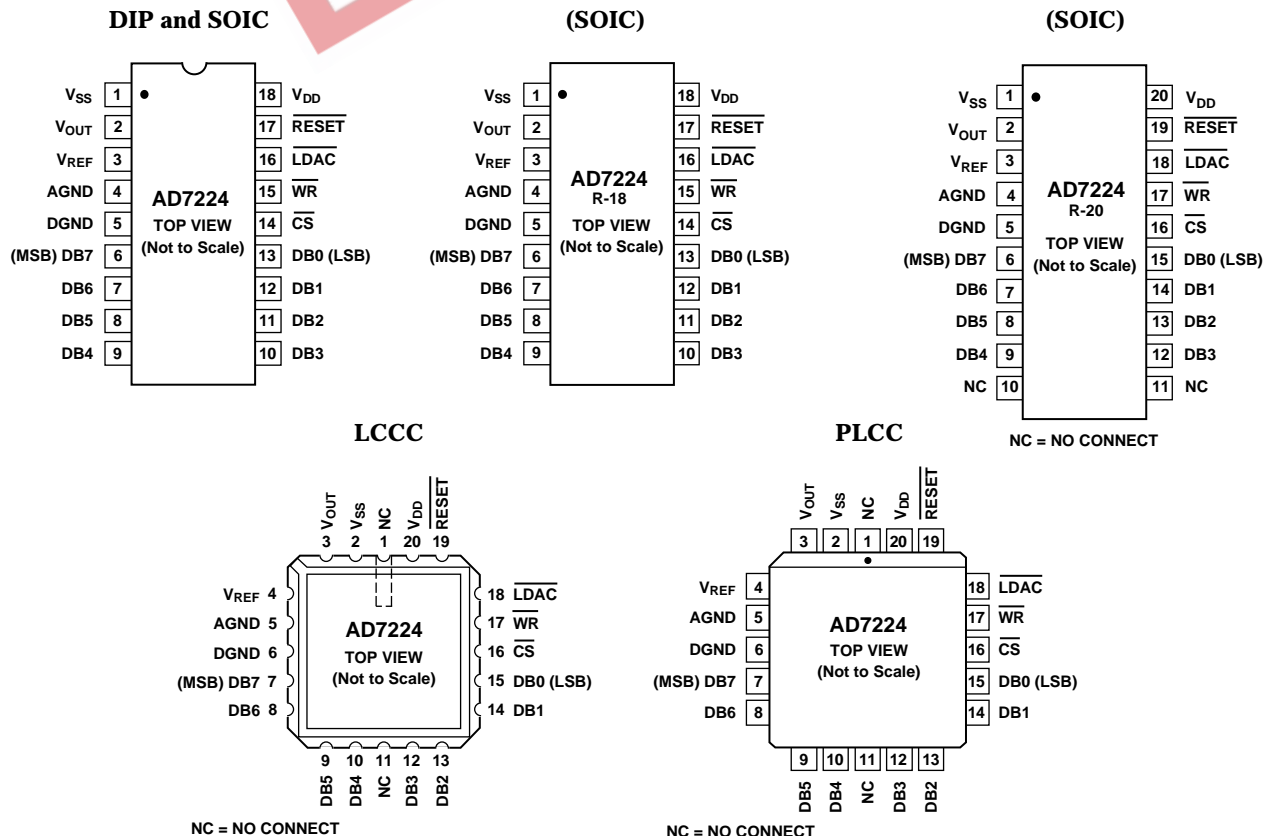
DIP and SOIC

$V_{SS}$ 1
$V_{OUT}$ 2
$V_{REF}$ 3
AGND 4
DGND 5
(MSB) DB7 6
DB6 7
DB5 8
DB4 9

AD7224
TOP VIEW
(Not to Scale)

18 $V_{DD}$
17 $\overline{RESET}$
16 $\overline{LDAC}$
15 $\overline{WR}$
14 $\overline{CS}$
13 DB0 (LSB)
12 DB1
11 DB2
10 DB3

(SOIC)

$V_{SS}$ 1
$V_{OUT}$ 2
$V_{REF}$ 3
AGND 4
DGND 5
(MSB) DB7 6
DB6 7
DB5 8
DB4 9

AD7224
R-18
TOP VIEW
(Not to Scale)

18 $V_{DD}$
17 $\overline{RESET}$
16 $\overline{LDAC}$
15 $\overline{WR}$
14 $\overline{CS}$
13 DB0 (LSB)
12 DB1
11 DB2
10 DB3

(SOIC)

$V_{SS}$ 1
$V_{OUT}$ 2
$V_{REF}$ 3
AGND 4
DGND 5
(MSB) DB7 6
DB6 7
DB5 8
DB4 9
NC 10

AD7224
R-20
TOP VIEW
(Not to Scale)

20 $V_{DD}$
19 $\overline{RESET}$
18 $\overline{LDAC}$
17 $\overline{WR}$
16 $\overline{CS}$
15 DB0 (LSB)
14 DB1
13 DB2
12 DB3
11 NC

NC = NO CONNECT

LCCC

$V_{OUT}$ 3
$V_{SS}$ 2
NC 1
$V_{DD}$ 20
$\overline{RESET}$ 19

$V_{REF}$ 4
AGND 5
DGND 6
(MSB) DB7 7
DB6 8

AD7224
TOP VIEW
(Not to Scale)

18 $\overline{LDAC}$
17 $\overline{WR}$
16 $\overline{CS}$
15 DB0 (LSB)
14 DB1

9 DB5
10 DB4
11 NC
12 DB3
13 DB2

NC = NO CONNECT

PLCC

$V_{OUT}$ 3
$V_{SS}$ 2
NC 1
$V_{DD}$ 20
$\overline{RESET}$ 19

$V_{REF}$ 4
AGND 5
DGND 6
(MSB) DB7 7
DB6 8

AD7224
TOP VIEW
(Not to Scale)

18 $\overline{LDAC}$
17 $\overline{WR}$
16 $\overline{CS}$
15 DB0 (LSB)
14 DB1

9 DB5
10 DB4
11 NC
12 DB3
13 DB2

NC = NO CONNECT